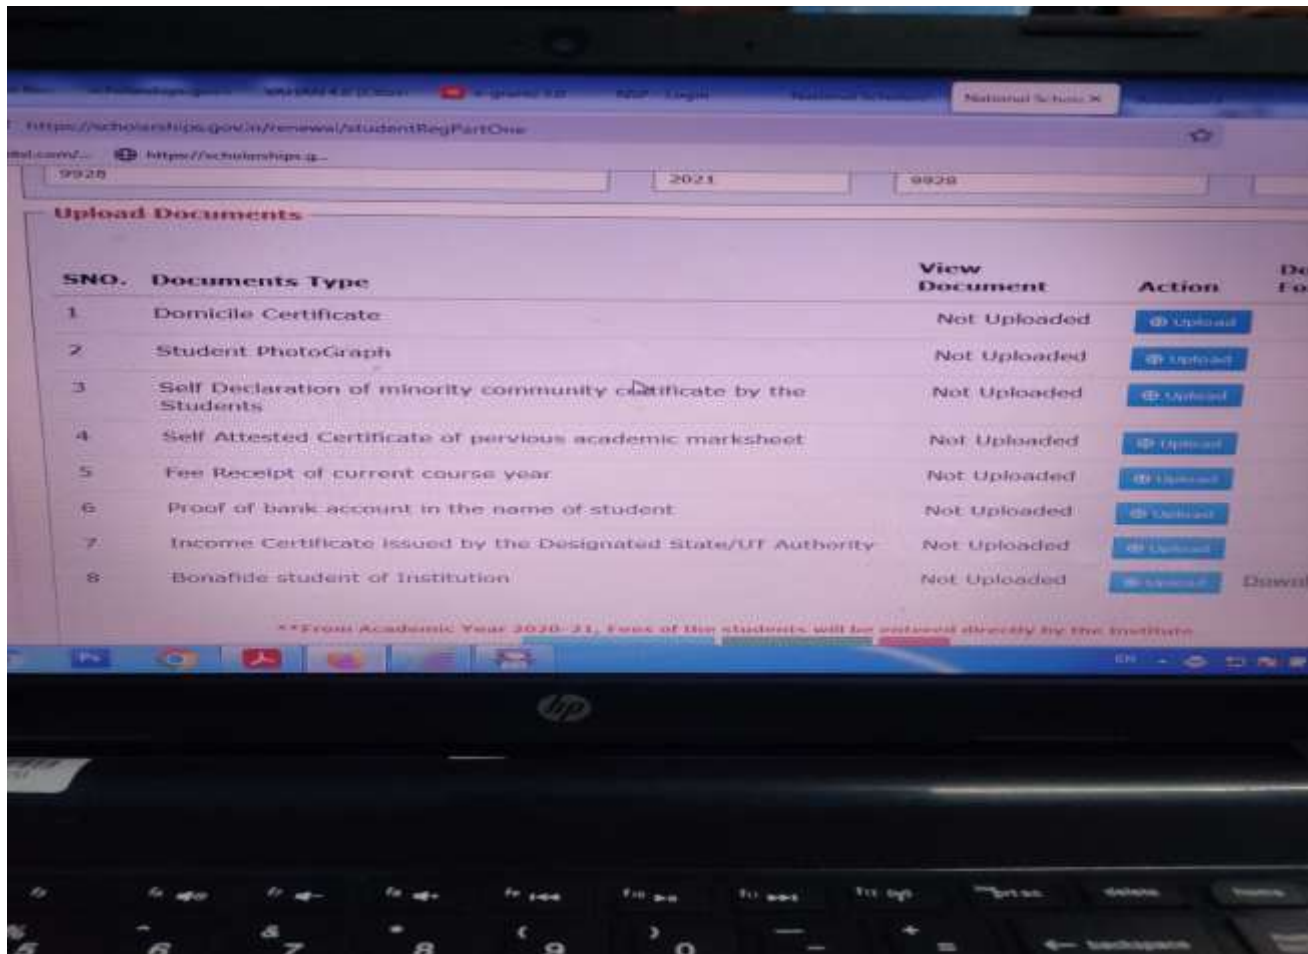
National Scholar ×

https://scholarships.gov.in/renewal/studentRegPartOne

https://scholarships.g...

9928

2021

9928

Upload Documents

| SNO. | Documents Type | View Document | Action | D Fo |
|---|---|---|---|---|
| 1 | Domicile Certificate | Not Uploaded | Upload | |
| 2 | Student PhotoGraph | Not Uploaded | Upload | |
| 3 | Self Declaration of minority community certificate by the Students | Not Uploaded | Upload | |
| 4 | Self Attested Certificate of pervious academic marksheet | Not Uploaded | Upload | |
| 5 | Fee Receipt of current course year | Not Uploaded | Upload | |
| 6 | Proof of bank account in the name of student | Not Uploaded | Upload | |
| 7 | Income Certificate issued by the Designated State/UT Authority | Not Uploaded | Upload | |
| 8 | Bonafide student of Institution | Not Uploaded | Upload | Downl |

**From Academic Year 2020-21, Fees of the students will be entered directly by the institute

hp

backspace